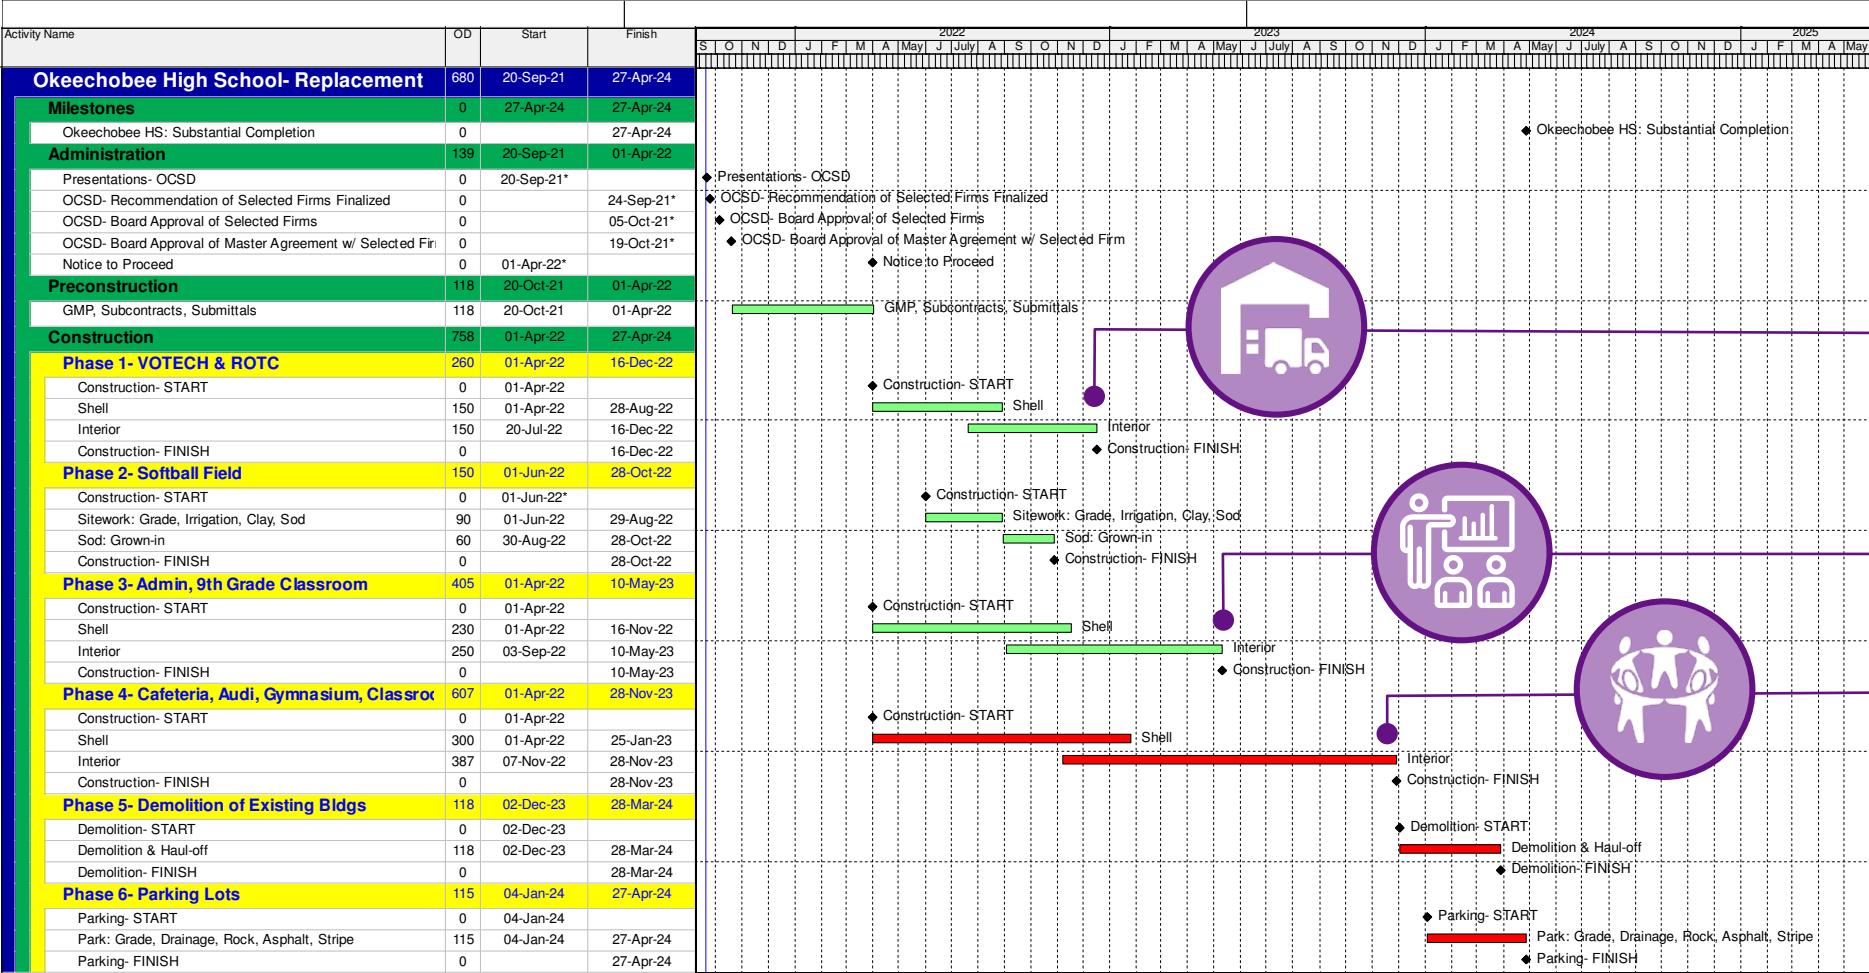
| Activity Name | OD | Start | Finish |
|---|---|---|---|
| Okeechobee High School- Replacement | 680 | 20-Sep-21 | 27-Apr-24 |
| Milestones | 0 | 27-Apr-24 | 27-Apr-24 |
| Okeechobee HS: Substantial Completion | 0 | | 27-Apr-24 |
| Administration | 139 | 20-Sep-21 | 01-Apr-22 |
| Presentations- OCSD | 0 | 20-Sep-21* | |
| OCSD- Recommendation of Selected Firms Finalized | 0 | | 24-Sep-21* |
| OCSD- Board Approval of Selected Firms | 0 | | 05-Oct-21* |
| OCSD- Board Approval of Master Agreement w/ Selected Fir | 0 | | 19-Oct-21* |
| Notice to Proceed | 0 | 01-Apr-22* | |
| Preconstruction | 118 | 20-Oct-21 | 01-Apr-22 |
| GMP, Subcontracts, Submittals | 118 | 20-Oct-21 | 01-Apr-22 |
| Construction | 758 | 01-Apr-22 | 27-Apr-24 |
| Phase 1- VOTECH & ROTC | 260 | 01-Apr-22 | 16-Dec-22 |
| Construction- START | 0 | 01-Apr-22 | |
| Shell | 150 | 01-Apr-22 | 28-Aug-22 |
| Interior | 150 | 20-Jul-22 | 16-Dec-22 |
| Construction- FINISH | 0 | | 16-Dec-22 |
| Phase 2- Softball Field | 150 | 01-Jun-22 | 28-Oct-22 |
| Construction- START | 0 | 01-Jun-22* | |
| Sitework: Grade, Irrigation, Clay, Sod | 90 | 01-Jun-22 | 29-Aug-22 |
| Sod: Grown-in | 60 | 30-Aug-22 | 28-Oct-22 |
| Construction- FINISH | 0 | | 28-Oct-22 |
| Phase 3- Admin, 9th Grade Classroom | 405 | 01-Apr-22 | 10-May-23 |
| Construction- START | 0 | 01-Apr-22 | |
| Shell | 230 | 01-Apr-22 | 16-Nov-22 |
| Interior | 250 | 03-Sep-22 | 10-May-23 |
| Construction- FINISH | 0 | | 10-May-23 |
| Phase 4- Cafeteria, Audi, Gymnasium, Classro | 607 | 01-Apr-22 | 28-Nov-23 |
| Construction- START | 0 | 01-Apr-22 | |
| Shell | 300 | 01-Apr-22 | 25-Jan-23 |
| Interior | 387 | 07-Nov-22 | 28-Nov-23 |
| Construction- FINISH | 0 | | 28-Nov-23 |
| Phase 5- Demolition of Existing Bldgs | 118 | 02-Dec-23 | 28-Mar-24 |
| Demolition- START | 0 | 02-Dec-23 | |
| Demolition & Haul-off | 118 | 02-Dec-23 | 28-Mar-24 |
| Demolition- FINISH | 0 | | 28-Mar-24 |
| Phase 6- Parking Lots | 115 | 04-Jan-24 | 27-Apr-24 |
| Parking- START | 0 | 04-Jan-24 | |
| Park: Grade, Drainage, Rock, Asphalt, Stripe | 115 | 04-Jan-24 | 27-Apr-24 |
| Parking- FINISH | 0 | | 27-Apr-24 |

2022 2023 2024 2025
S O N D J F M A May J July A S O N D J F M A May J July A S O N D J F M A May J July A S O N D J F M A May

Okeechobee HS: Substantial Completion
Presentations- OCSD
OCSD- Recommendation of Selected Firms Finalized
OCSD- Board Approval of Selected Firms
OCSD- Board Approval of Master Agreement w/ Selected Firm
Notice to Proceed
GMP, Subcontracts, Submittals
Construction- START
Shell
Interior
Construction- FINISH
Construction- START
Sitework: Grade, Irrigation, Clay, Sod
Sod: Grown-in
Construction- FINISH
Construction- START
Shell
Interior
Construction- FINISH
Construction- START
Shell
Interior
Construction- FINISH
Demolition- START
Demolition & Haul-off
Demolition- FINISH
Parking- START
Park: Grade, Drainage, Rock, Asphalt, Stripe
Parking- FINISH